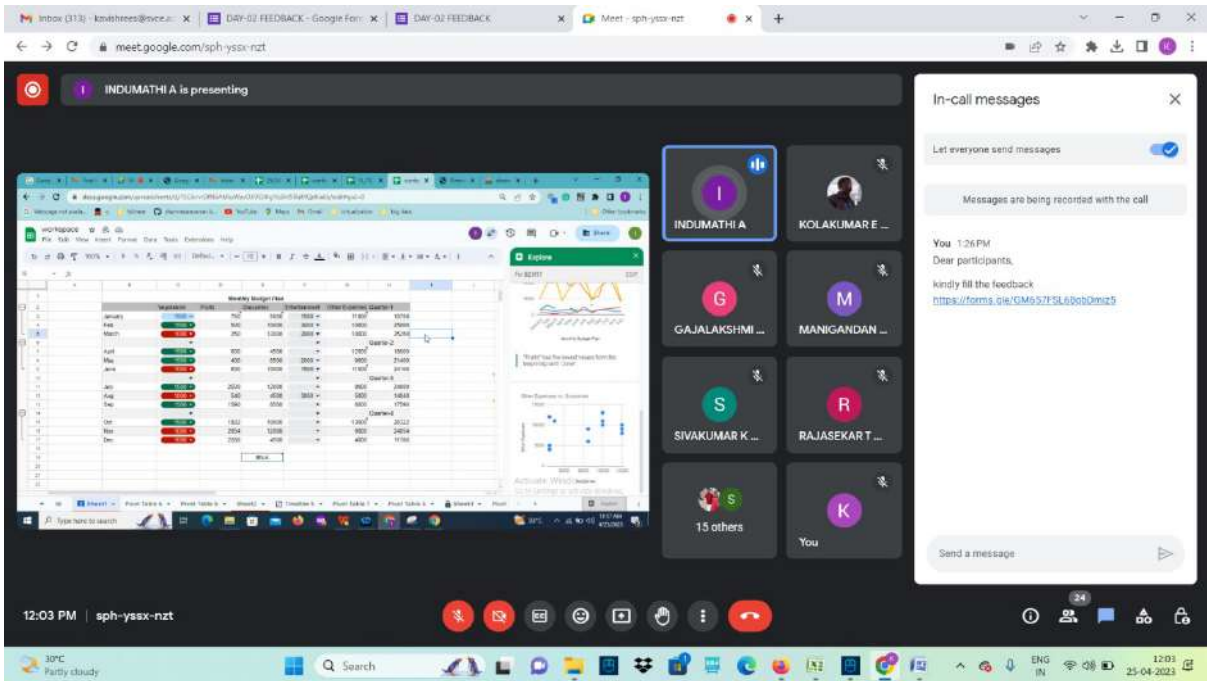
Inbox (313) - kavishrees@svce.ac | DAY-02 FEEDBACK - Google Form | DAY-02 FEEDBACK | Meet - sph-yssx-nzt

meet.google.com/sph-yssx-nzt

INDUMATHI A is presenting

Monthly Budget Plan

Quarter-2

Quarter-3

Quarter-4

Explore

INDUMATHI A

KOLAKUMAR E ...

GAJALAKSHMI ...

MANIGANDAN ...

SIVAKUMAR K ...

RAJASEKAR T ...

15 others

You

In-call messages

Let everyone send messages

Messages are being recorded with the call

You 1:26 PM

Dear participants,

kindly fill the feedback

https://forms.gle/GM657FSL60ob0mz5

Send a message

12:03 PM | sph-yssx-nzt

24

30°C
Partly cloudy

Search

ENG
IN

12:03
25-04-2023